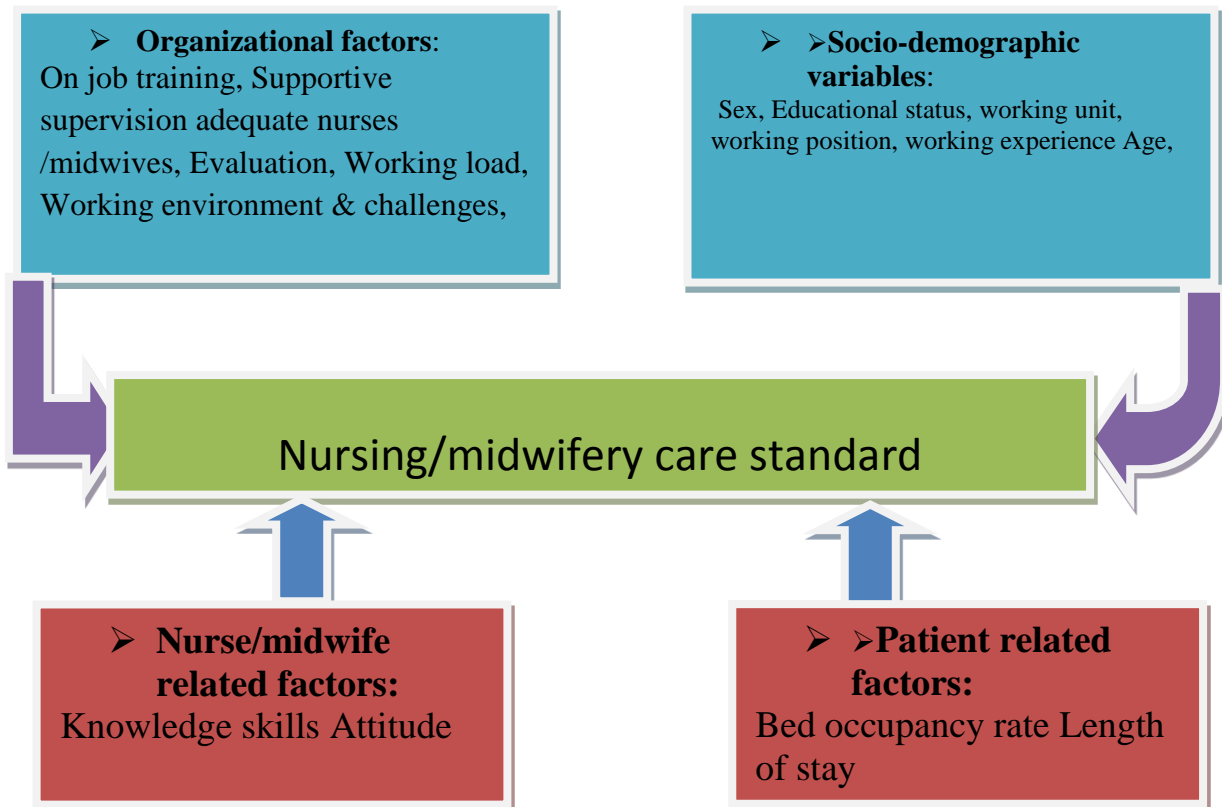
➢ **Organizational factors**:
On job training, Supportive supervision adequate nurses /midwives, Evaluation, Working load, Working environment & challenges,

➢ ➢**Socio-demographic variables**:
Sex, Educational status, working unit, working position, working experience Age,

Nursing/midwifery care standard

➢ **Nurse/midwife related factors:**
Knowledge skills Attitude

➢ ➢**Patient related factors:**
Bed occupancy rate Length of stay